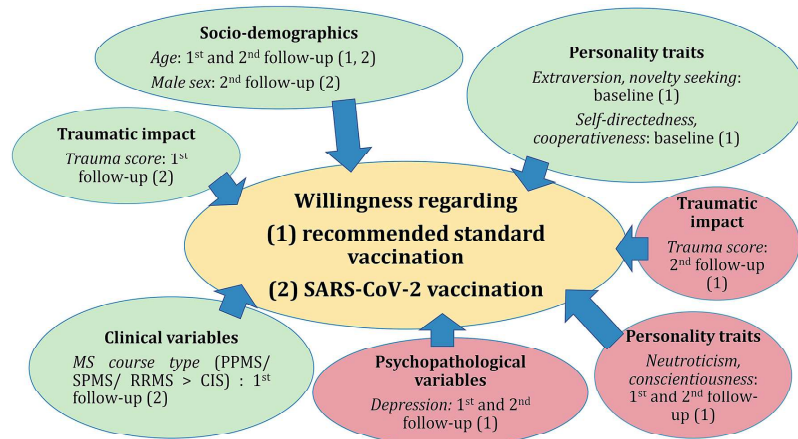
Socio-demographics
Age: $1^{st}$ and $2^{nd}$ follow-up (1, 2)
Male sex: $2^{nd}$ follow-up (2)

Personality traits
Extraversion, novelty seeking: baseline (1)
Self-directedness, cooperativeness: baseline (1)

Traumatic impact
Trauma score: $1^{st}$ follow-up (2)

Willingness regarding
(1) recommended standard vaccination
(2) SARS-CoV-2 vaccination

Traumatic impact
Trauma score: $2^{nd}$ follow-up (1)

Clinical variables
MS course type (PPMS/ SPMS/ RRMS > CIS) : $1^{st}$ follow-up (2)

Psychopathological variables
Depression: $1^{st}$ and $2^{nd}$ follow-up (1)

Personality traits
Neutroticism, conscientiousness: $1^{st}$ and $2^{nd}$ follow-up (1)